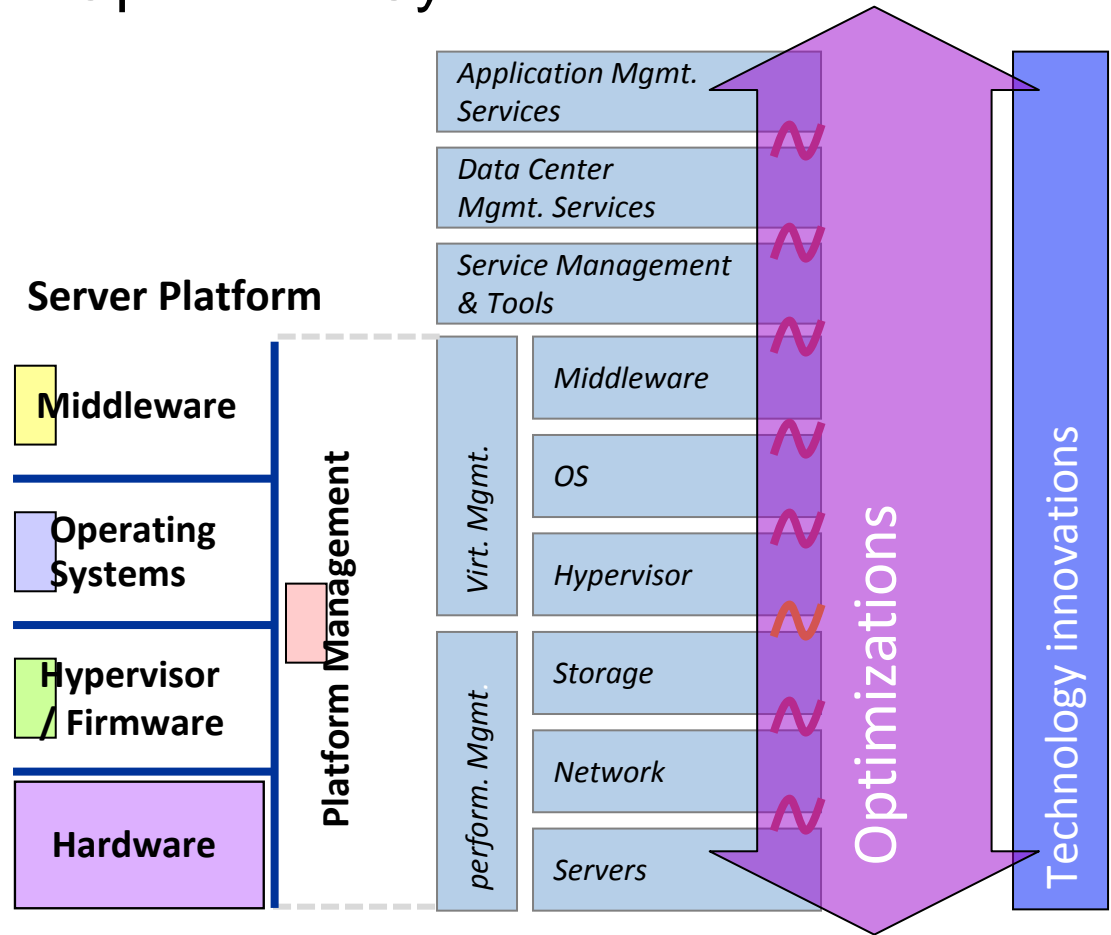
Server Platform

Middleware

Operating Systems

Hypervisor / Firmware

Hardware

Platform Management

Application Mgmt. Services

Data Center Mgmt. Services

Service Management & Tools

Virt. Mgmt.

Middleware

OS

Hypervisor

perform. Mgmt.

Storage

Network

Servers

Optimizations

Technology innovations